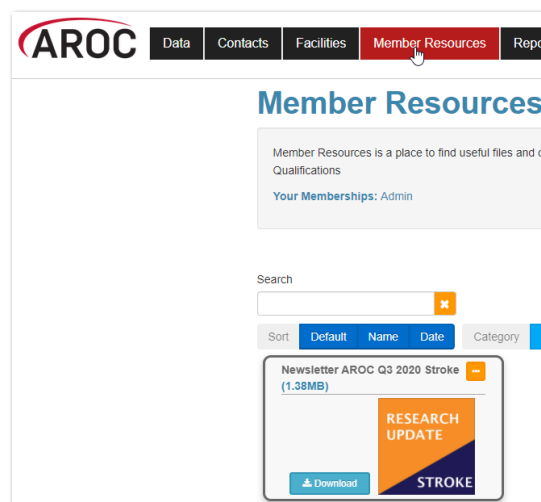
AROC

Data | Contacts | Facilities | Member Resources | Repo

Member Resources

Member Resources is a place to find useful files and c
Qualifications

Your Memberships: Admin

Search

Sort | Default | Name | Date | Category

Newsletter AROC Q3 2020 Stroke (1.38MB)

RESEARCH UPDATE

STROKE

Download